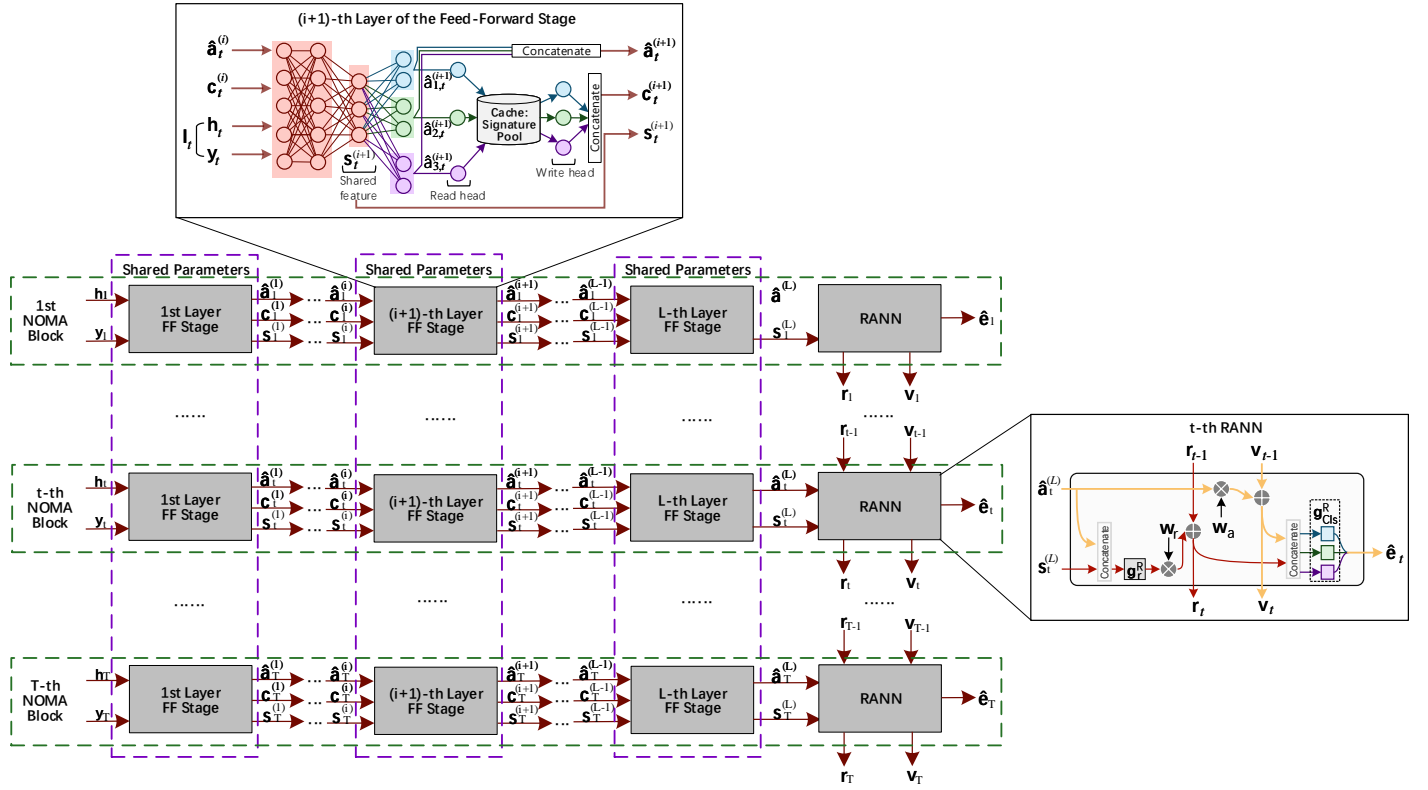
(i+1)-th Layer of the Feed-Forward Stage

$\hat{a}_t^{(i)}$
$c_t^{(i)}$
$I_t$ $h_t$
$y_t$
$\hat{a}_{1,t}^{(i+1)}$
$\hat{a}_{2,t}^{(i+1)}$
$\hat{a}_{3,t}^{(i+1)}$
$s_t^{(i+1)}$
Shared feature
Read head
Cache: Signature Pool
Write head
Concatenate
Concatenate
$\hat{a}_t^{(i+1)}$
$c_t^{(i+1)}$
$s_t^{(i+1)}$

Shared Parameters
Shared Parameters
Shared Parameters

1st NOMA Block
$h_1$
$y_1$
1st Layer FF Stage
$\hat{a}_1^{(1)}$ $c_1^{(1)}$ $s_1^{(1)}$
$\hat{a}_1^{(i)}$ $c_1^{(i)}$ $s_1^{(i)}$
(i+1)-th Layer FF Stage
$\hat{a}_1^{(i+1)}$ $c_1^{(i+1)}$ $s_1^{(i+1)}$
$\hat{a}_1^{(L-1)}$ $c_1^{(L-1)}$ $s_1^{(L-1)}$
L-th Layer FF Stage
$\hat{a}^{(L)}$
$s_1^{(L)}$
RANN
$\hat{e}_1$
$r_1$
$v_1$

……
……
……
……
$r_{t-1}$
$v_{t-1}$

t-th NOMA Block
$h_t$
$y_t$
1st Layer FF Stage
$\hat{a}_t^{(1)}$ $c_t^{(1)}$ $s_t^{(1)}$
$\hat{a}_t^{(i)}$ $c_t^{(i)}$ $s_t^{(i)}$
(i+1)-th Layer FF Stage
$\hat{a}_t^{(i+1)}$ $c_t^{(i+1)}$ $s_t^{(i+1)}$
$\hat{a}_t^{(L-1)}$ $c_t^{(L-1)}$ $s_t^{(L-1)}$
L-th Layer FF Stage
$\hat{a}_t^{(L)}$
$s_t^{(L)}$
RANN
$\hat{e}_t$
$r_t$
$v_t$

……
……
……
……
$r_{T-1}$
$v_{T-1}$

T-th NOMA Block
$h_T$
$y_T$
1st Layer FF Stage
$\hat{a}_T^{(1)}$ $c_T^{(1)}$ $s_T^{(1)}$
$\hat{a}_T^{(i)}$ $c_T^{(i)}$ $s_T^{(i)}$
(i+1)-th Layer FF Stage
$\hat{a}_T^{(i+1)}$ $c_T^{(i+1)}$ $s_T^{(i+1)}$
$\hat{a}_T^{(L-1)}$ $c_T^{(L-1)}$ $s_T^{(L-1)}$
L-th Layer FF Stage
$\hat{a}_T^{(L)}$
$s_T^{(L)}$
RANN
$\hat{e}_T$
$r_T$
$v_T$

t-th RANN
$r_{t-1}$
$v_{t-1}$
$\hat{a}_t^{(L)}$
$s_t^{(L)}$
Concatenate
$g_r^R$
$w_r$
$w_a$
Concatenate
$g_{Cls}^R$
$\hat{e}_t$
$r_t$
$v_t$